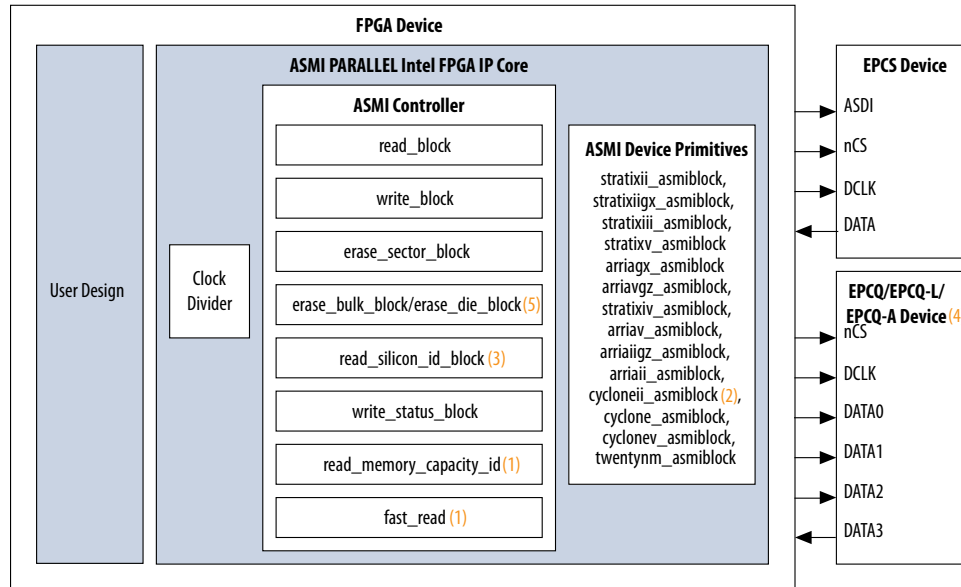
FPGA Device

ASMI PARALLEL Intel FPGA IP Core

User Design

Clock Divider

ASMI Controller

read_block

write_block

erase_sector_block

erase_bulk_block/erase_die_block (5)

read_silicon_id_block (3)

write_status_block

read_memory_capacity_id (1)

fast_read (1)

ASMI Device Primitives

stratixii_asmiblock, stratixiigx_asmiblock, stratixiii_asmiblock, stratixv_asmiblock arriagx_asmiblock arriavgz_asmiblock, stratixiv_asmiblock, arriav_asmiblock, arriaiigz_asmiblock, arriaii_asmiblock, cycloneii_asmiblock (2), cyclone_asmiblock, cyclonev_asmiblock, twentynm_asmiblock

EPCS Device

ASDI

nCS

DCLK

DATA

EPCQ/EPCQ-L/ EPCQ-A Device (4

nCS

DCLK

DATA0

DATA1

DATA2

DATA3